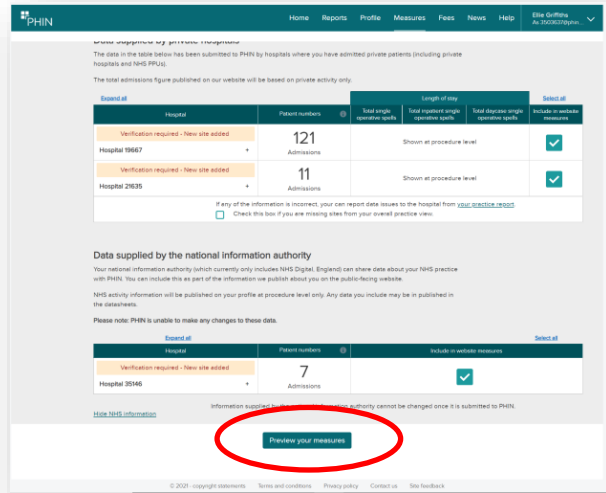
PHIN

Home Reports Profile Measures Fees News Help

Ellie Griffiths
As 3503637@phin...

Data supplied by private hospitals

The data in the table below has been submitted to PHIN by hospitals where you have admitted private patients (including private hospitals and NHS PPUs).

The total admissions figure published on our website will be based on private activity only.

Expand all

Select all

| Hospital | Patient numbers | Total single operative spells | Total inpatient single operative spells | Total daycase single operative spells | Include in website measures |
|---|---|---|---|---|---|
| Verification required - New site added Hospital 19667 | 121 Admissions | Shown at procedure level | | | |
| Verification required - New site added Hospital 21635 | 11 Admissions | Shown at procedure level | | | |

Length of stay

If any of the information is incorrect, your can report data issues to the hospital from your practice report.

Check this box if you are missing sites from your overall practice view.

Data supplied by the national information authority

Your national information authority (which currently only includes NHS Digital, England) can share data about your NHS practice with PHIN. You can include this as part of the information we publish about you on the public-facing website.

NHS activity information will be published on your profile at procedure level only. Any data you include may be in published in the datasheets.

Please note: PHIN is unable to make any changes to these data.

Expand all

Select all

| Hospital | Patient numbers | Include in website measures |
|---|---|---|
| Verification required - New site added Hospital 35146 | 7 Admissions | |

Hide NHS information

Information supplied by the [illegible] authority cannot be changed once it is submitted to PHIN.

Preview your measures

© 2021 - copyright statements Terms and conditions Privacy policy Contact us Site feedback